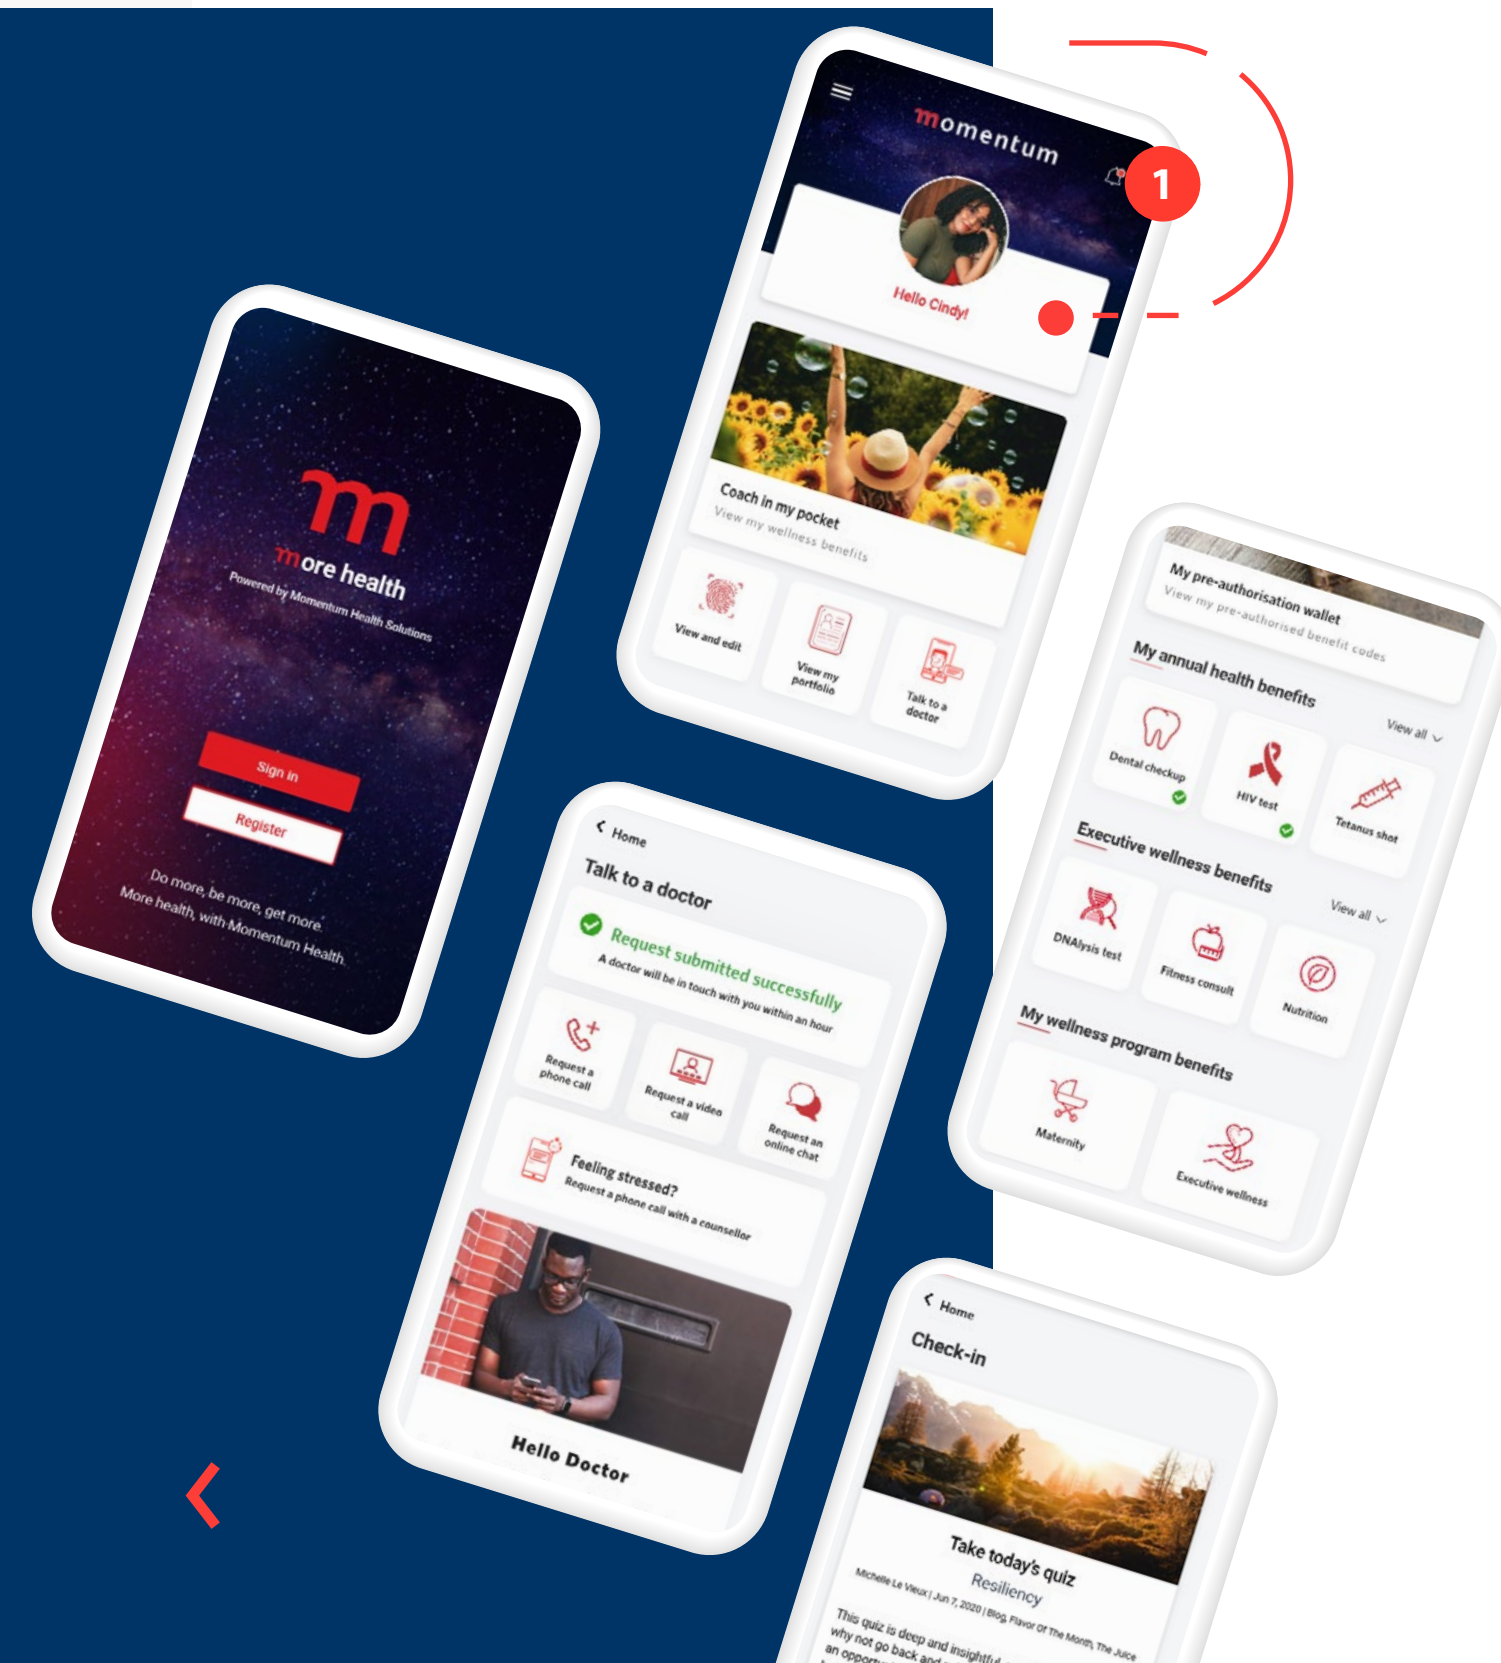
more health
Powered by Momentum Health Solutions

Sign in
Register

Do more, be more, get more.
More health, with Momentum Health

momentum

1

Hello Cindy!

Coach in my pocket
View my wellness benefits

View and edit

View my portfolio

Talk to a doctor

Home
Talk to a doctor

Request submitted successfully
A doctor will be in touch with you within an hour

Request a phone call

Request a video call

Request an online chat

Feeling stressed?
Request a phone call with a counsellor

Hello Doctor

My pre-authorisation wallet
View my pre-authorised benefit codes

My annual health benefits
View all

Dental checkup

HIV test

Tetanus shot

Executive wellness benefits
View all

DNAlysis test

Fitness consult

Nutrition

My wellness program benefits

Maternity

Executive wellness

Home
Check-in

Take today's quiz
Resiliency
Michelle Le Vieux | Jun 7, 2020 | Blog, Flavor Of The Month, The Juice
This quiz is deep and insightful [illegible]
why not go back and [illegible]
an opport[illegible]